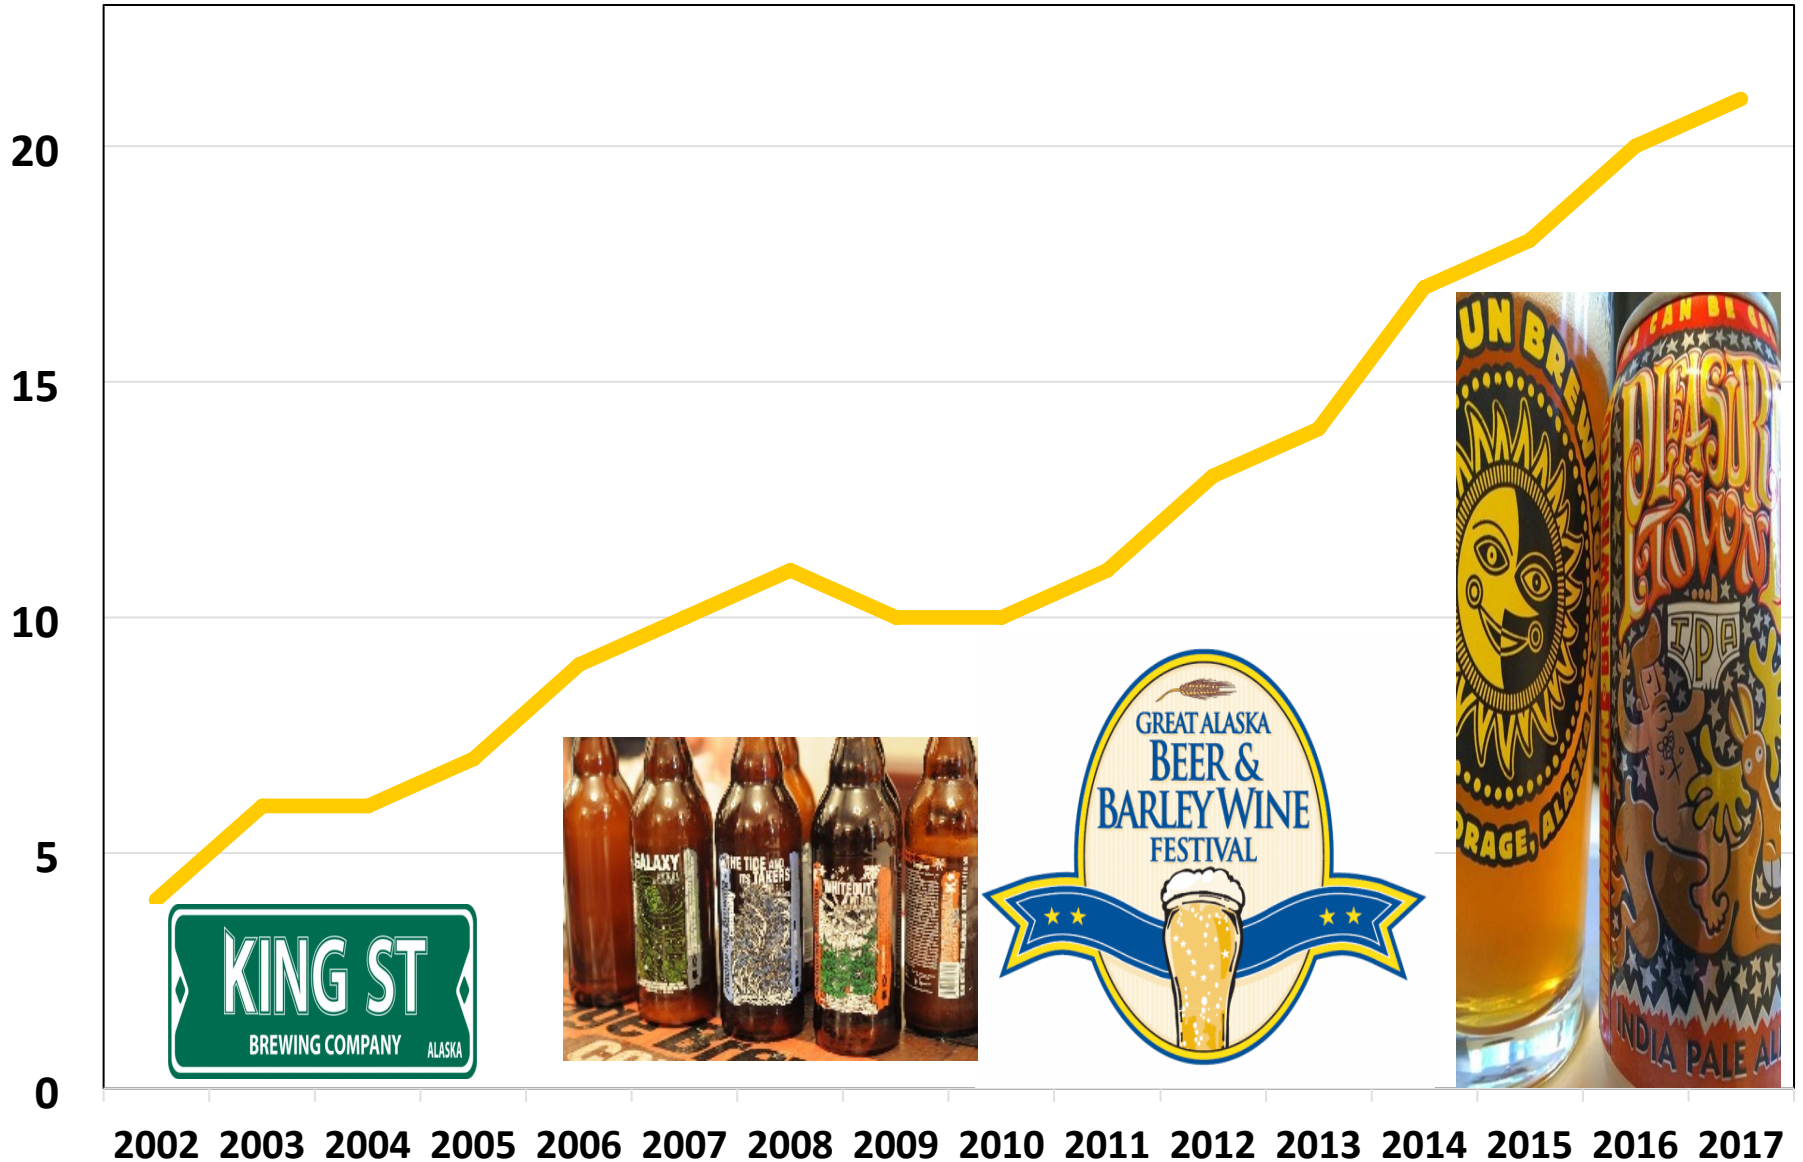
20

15

10

5

0

2002 2003 2004 2005 2006 2007 2008 2009 2010 2011 2012 2013 2014 2015 2016 2017

KING ST
BREWING COMPANY ALASKA

GALAXY
THE TIDE AND ITS TAKERS
WHITEOUT

GREAT ALASKA
BEER &
BARLEY WINE
FESTIVAL

UN BREW
RAGE, ALAS
PLEASURE TOWN
IPA
INDIA PALE AL